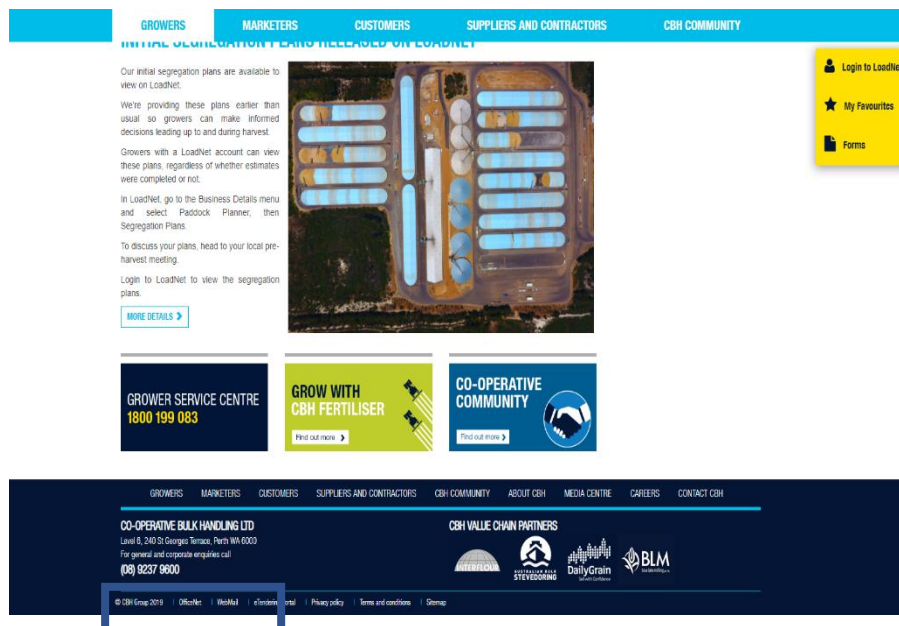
GROWERS MARKETERS CUSTOMERS SUPPLIERS AND CONTRACTORS CBH COMMUNITY

Login to LoadNe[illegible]

My Favourites

Forms

INITIAL SEGREGATION PLANS RELEASED ON LOADNET

Our initial segregation plans are available to view on LoadNet.

We're providing these plans earlier than usual so growers can make informed decisions leading up to and during harvest.

Growers with a LoadNet account can view these plans, regardless of whether estimates were completed or not.

In LoadNet, go to the Business Details menu and select Paddock Planner, then Segregation Plans.

To discuss your plans, head to your local pre-harvest meeting.

Login to LoadNet to view the segregation plans.

MORE DETAILS ›

GROWER SERVICE CENTRE
1800 199 083

GROW WITH CBH FERTILISER
Find out more ›

CO-OPERATIVE COMMUNITY
Find out more ›

GROWERS MARKETERS CUSTOMERS SUPPLIERS AND CONTRACTORS CBH COMMUNITY ABOUT CBH MEDIA CENTRE CAREERS CONTACT CBH

CO-OPERATIVE BULK HANDLING LTD
Level 6, 240 St Georges Terrace, Perth WA 6000
For general and corporate enquiries call
(08) 9237 9600

CBH VALUE CHAIN PARTNERS

INTERFLOUR AUSTRALIAN BULK STEVEDORING DailyGrain BLM

© CBH Group 2019 | OfficeNet | WebMail | eTendering Portal | Privacy policy | Terms and conditions | Sitemap